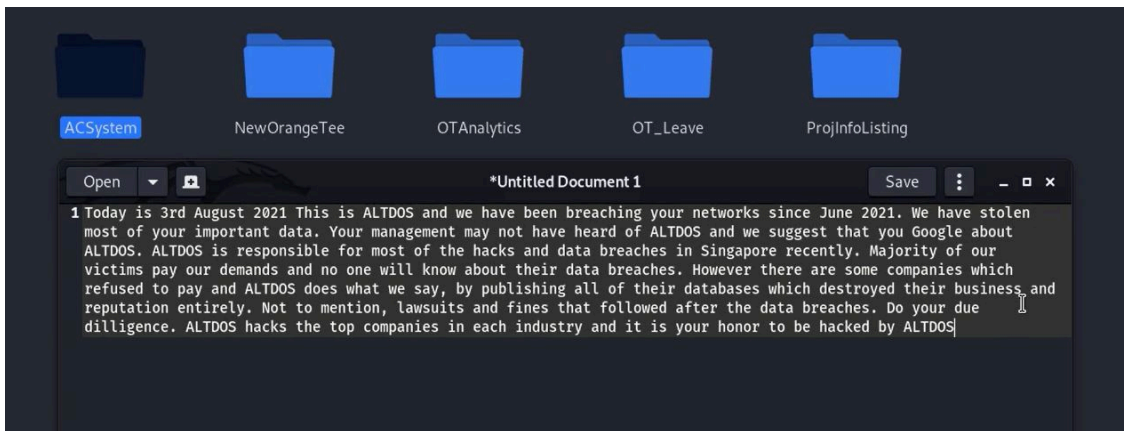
ACSystem

NewOrangeTee

OTAnalytics

OT_Leave

ProjInfoListing

Open

*Untitled Document 1

Save

1 Today is 3rd August 2021 This is ALTDOS and we have been breaching your networks since June 2021. We have stolen most of your important data. Your management may not have heard of ALTDOS and we suggest that you Google about ALTDOS. ALTDOS is responsible for most of the hacks and data breaches in Singapore recently. Majority of our victims pay our demands and no one will know about their data breaches. However there are some companies which refused to pay and ALTDOS does what we say, by publishing all of their databases which destroyed their business and reputation entirely. Not to mention, lawsuits and fines that followed after the data breaches. Do your due dilligence. ALTDOS hacks the top companies in each industry and it is your honor to be hacked by ALTDOS